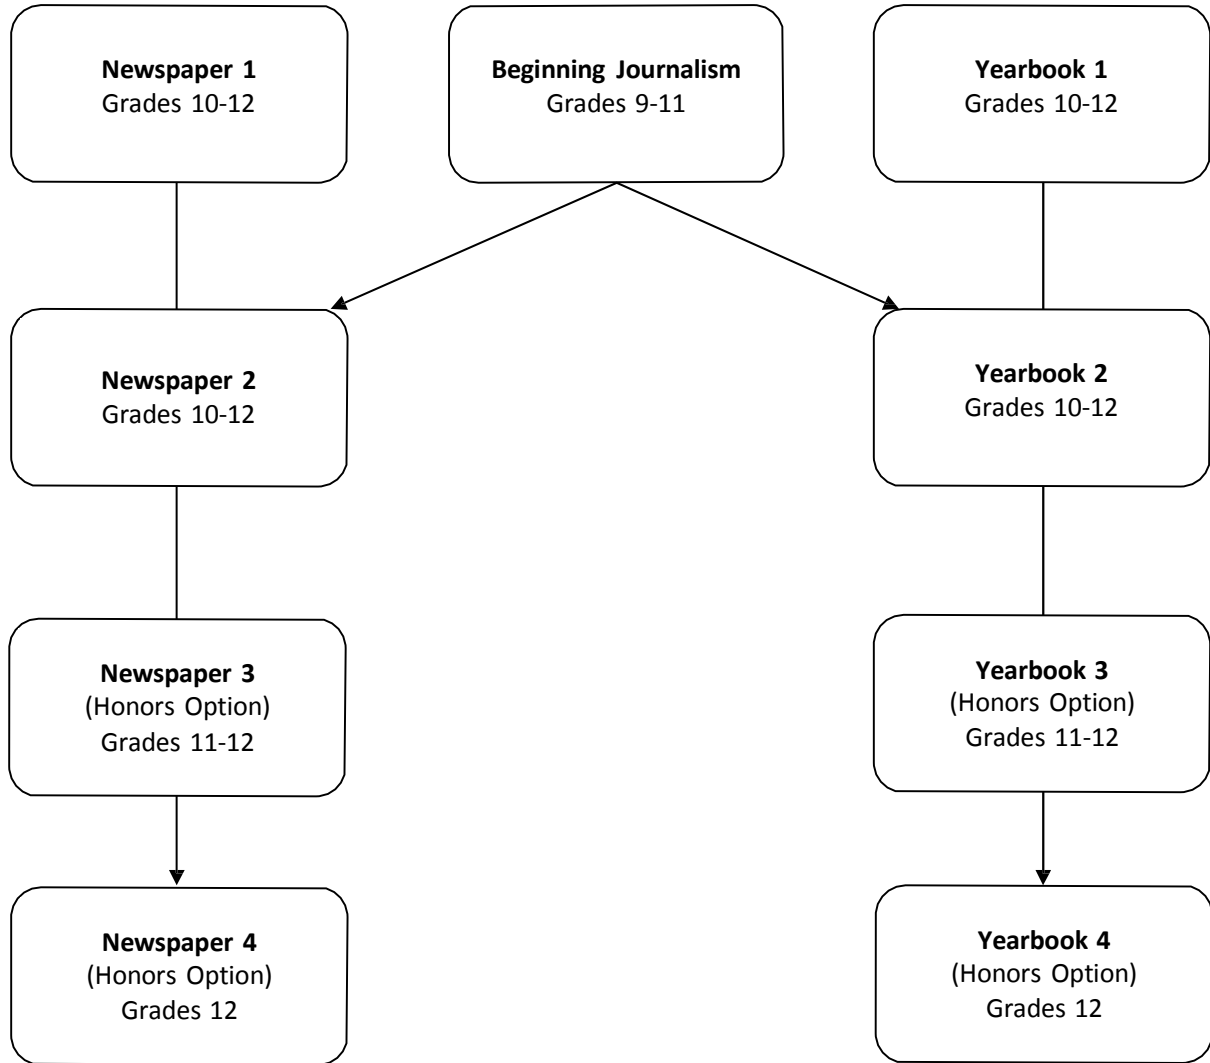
**Newspaper 1**
Grades 10-12

**Beginning Journalism**
Grades 9-11

**Yearbook 1**
Grades 10-12

**Newspaper 2**
Grades 10-12

**Yearbook 2**
Grades 10-12

**Newspaper 3**
(Honors Option)
Grades 11-12

**Yearbook 3**
(Honors Option)
Grades 11-12

**Newspaper 4**
(Honors Option)
Grades 12

**Yearbook 4**
(Honors Option)
Grades 12